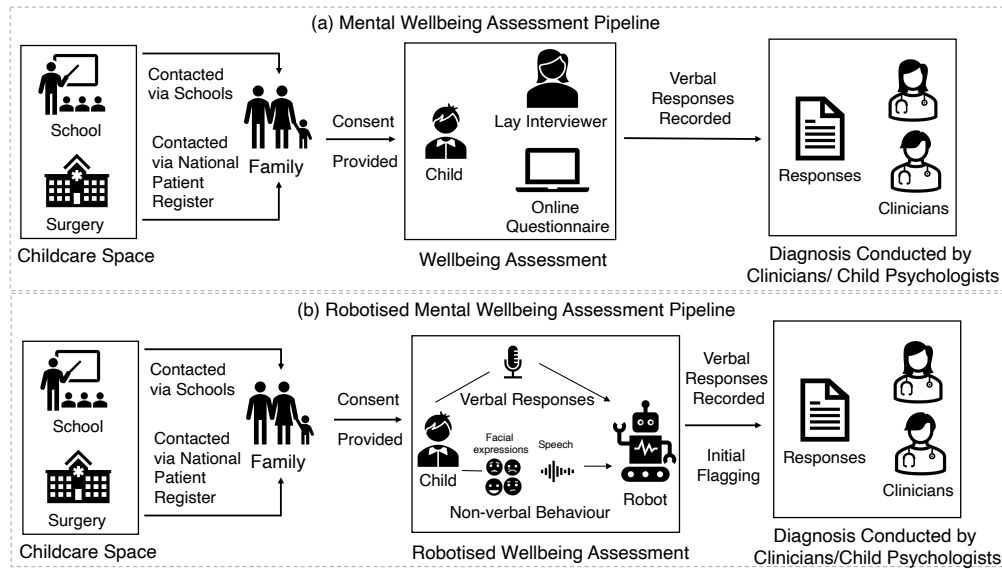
(a) Mental Wellbeing Assessment Pipeline

School

Surgery

Childcare Space

Contacted via Schools

Contacted via National Patient Register

Family

Consent Provided

Child

Lay Interviewer

Online Questionnaire

Wellbeing Assessment

Verbal Responses Recorded

Responses

Clinicians

Diagnosis Conducted by Clinicians/ Child Psychologists

(b) Robotised Mental Wellbeing Assessment Pipeline

School

Surgery

Childcare Space

Contacted via Schools

Contacted via National Patient Register

Family

Consent Provided

Verbal Responses

Child

Facial expressions

Speech

Robot

Non-verbal Behaviour

Robotised Wellbeing Assessment

Verbal Responses Recorded

Initial Flagging

Responses

Clinicians

Diagnosis Conducted by Clinicians/Child Psychologists